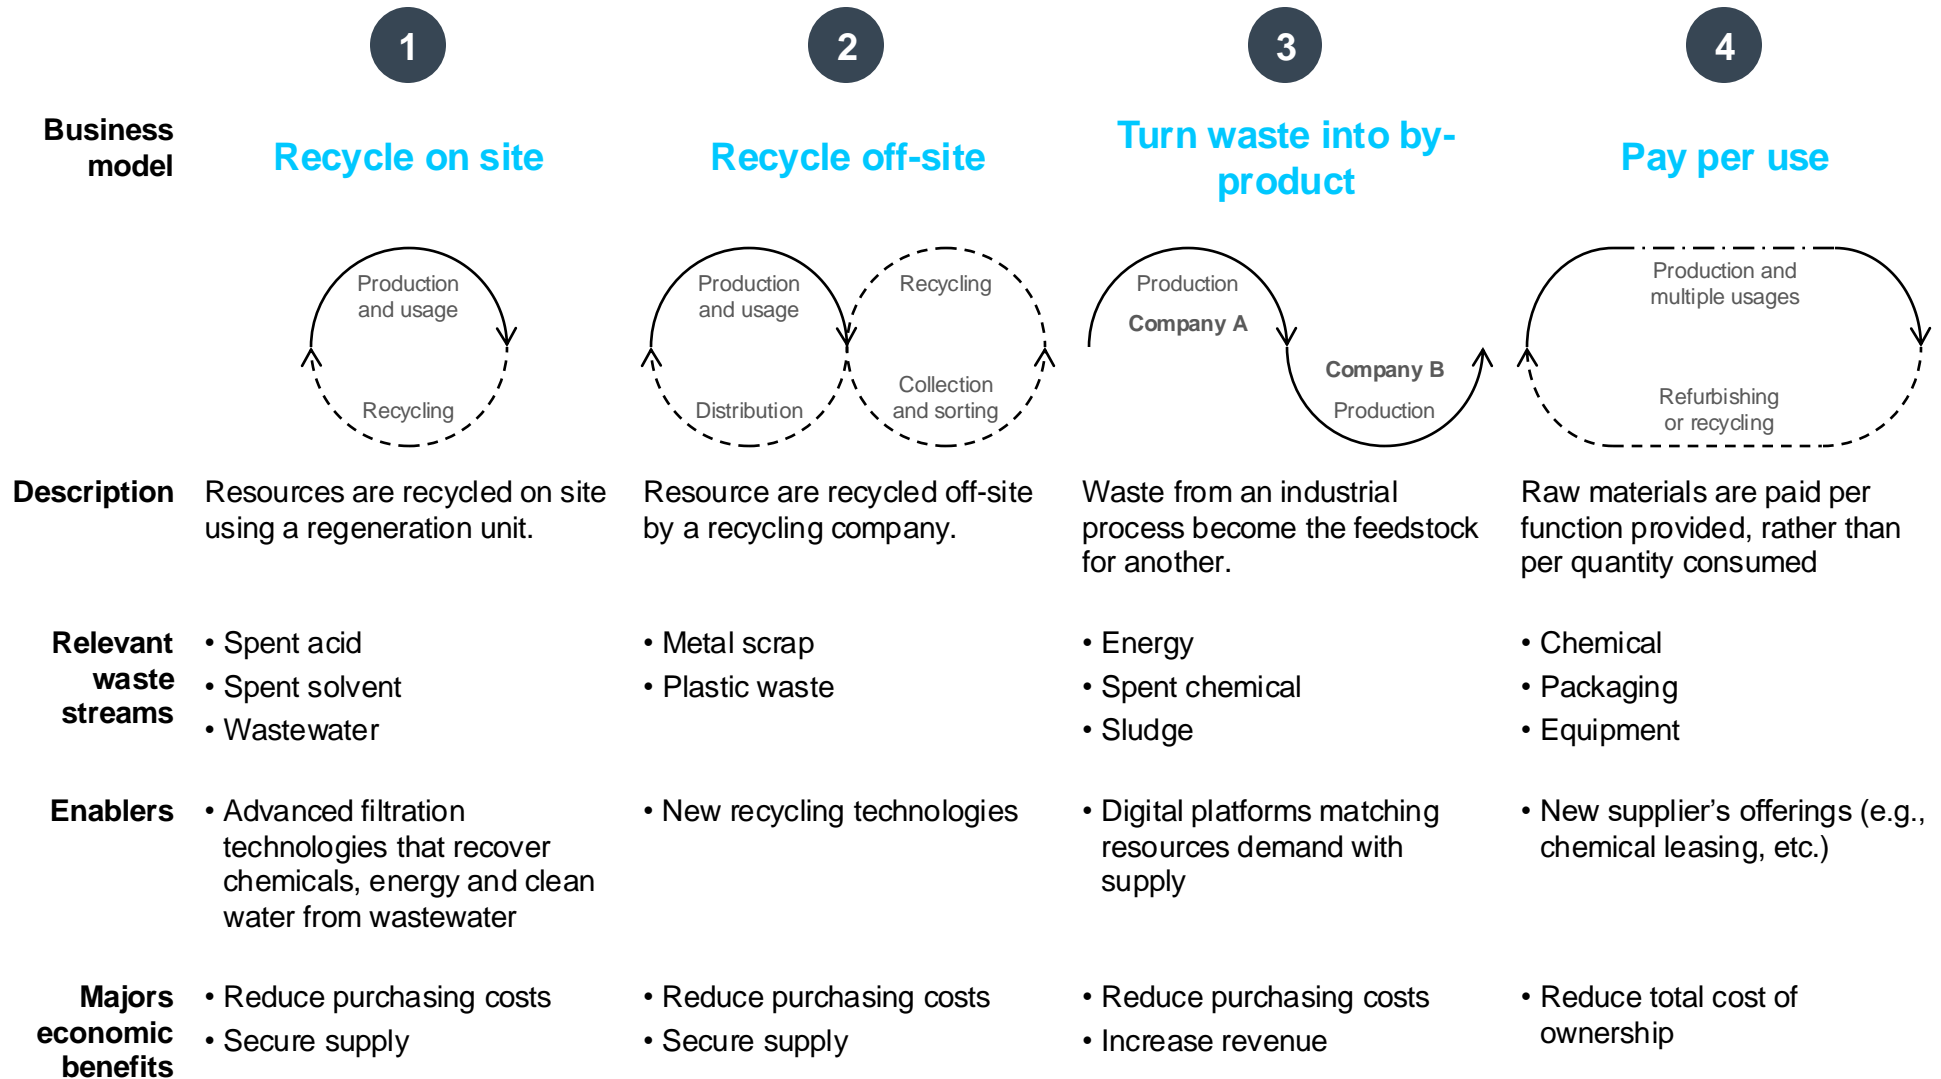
| | 1 | 2 | 3 | 4 |
|---|---|---|---|---|
| **Business model** | Recycle on site | Recycle off-site | Turn waste into by-product | Pay per use |
| | Production and usage / Recycling | Production and usage / Distribution / Recycling / Collection and sorting | Production / Company A / Company B / Production | Production and multiple usages / Refurbishing or recycling |
| **Description** | Resources are recycled on site using a regeneration unit. | Resource are recycled off-site by a recycling company. | Waste from an industrial process become the feedstock for another. | Raw materials are paid per function provided, rather than per quantity consumed |
| **Relevant waste streams** | • Spent acid<br>• Spent solvent<br>• Wastewater | • Metal scrap<br>• Plastic waste | • Energy<br>• Spent chemical<br>• Sludge | • Chemical<br>• Packaging<br>• Equipment |
| **Enablers** | • Advanced filtration technologies that recover chemicals, energy and clean water from wastewater | • New recycling technologies | • Digital platforms matching resources demand with supply | • New supplier's offerings (e.g., chemical leasing, etc.) |
| **Majors economic benefits** | • Reduce purchasing costs<br>• Secure supply | • Reduce purchasing costs<br>• Secure supply | • Reduce purchasing costs<br>• Increase revenue | • Reduce total cost of ownership |